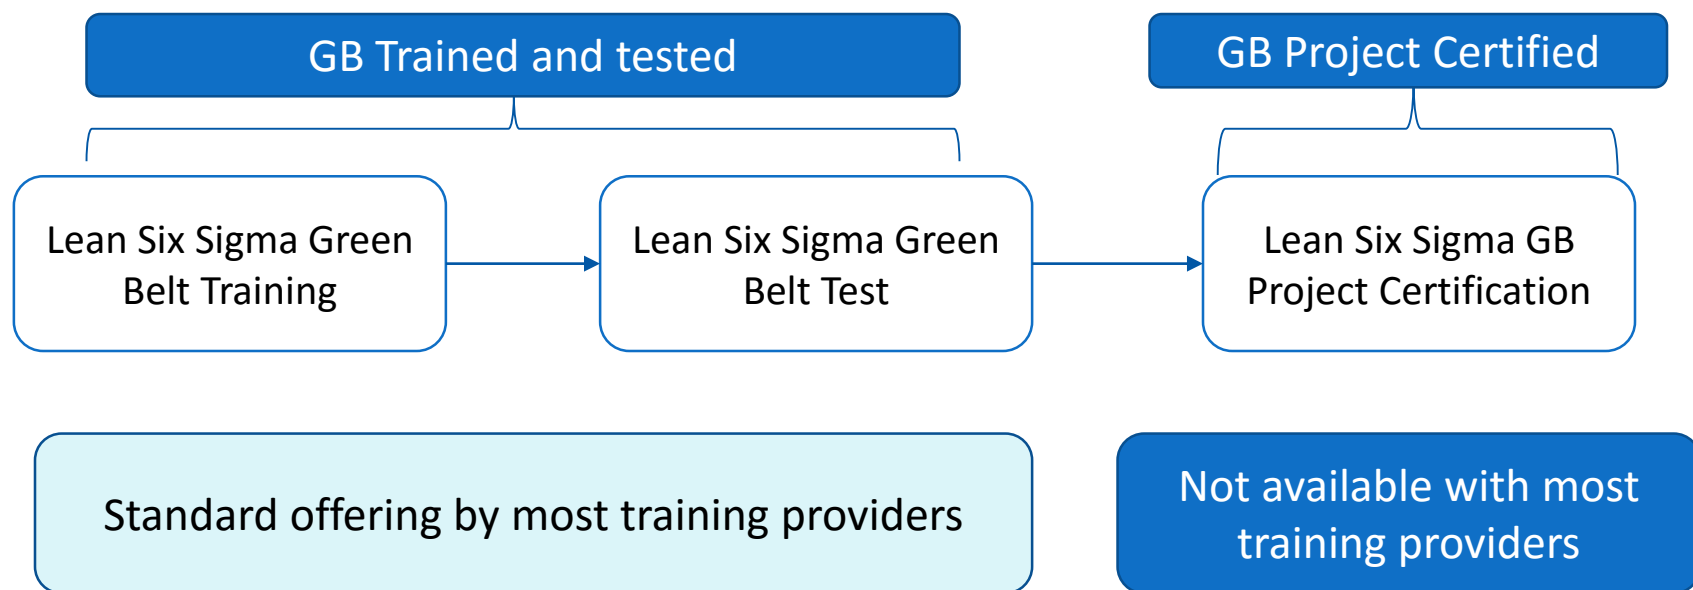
GB Trained and tested

GB Project Certified

Lean Six Sigma Green Belt Training

Lean Six Sigma Green Belt Test

Lean Six Sigma GB Project Certification

Standard offering by most training providers

Not available with most training providers